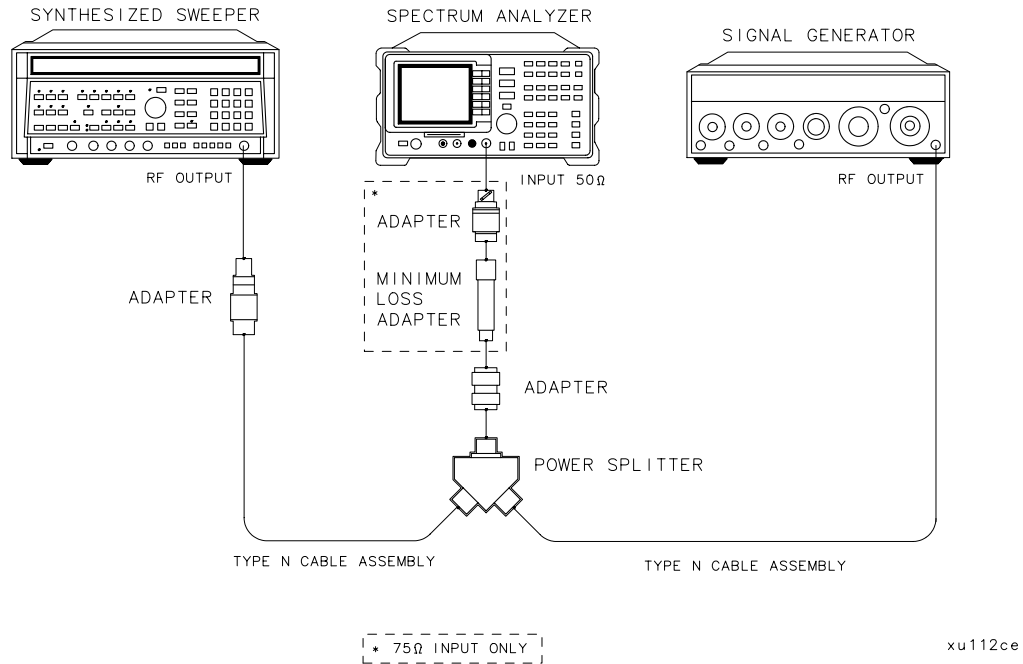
SYNTHESIZED SWEEPER

SPECTRUM ANALYZER

SIGNAL GENERATOR

RF OUTPUT

INPUT 50Ω

RF OUTPUT

*

ADAPTER

MINIMUM LOSS ADAPTER

ADAPTER

ADAPTER

POWER SPLITTER

TYPE N CABLE ASSEMBLY

TYPE N CABLE ASSEMBLY

* 75Ω INPUT ONLY

xu112ce